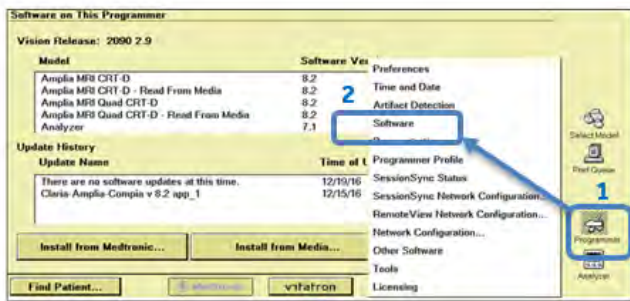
Software on This Programmer

Vision Release: 2090 2.9

| Model | Software Ver |
|---|---|
| Amplia MRI CRT-D | 8.2 |
| Amplia MRI CRT-D - Read From Media | 8.2 |
| Amplia MRI Quad CRT-D | 8.2 |
| Amplia MRI Quad CRT-D - Read From Media | 8.2 |
| Analyzer | 7.1 |

Update History

| Update Name | Time of U |
|---|---|
| There are no software updates at this time. | 12/19/16 |
| Claria-Amplia-Compia v 8.2 app_1 | 12/15/16 |

Install from Medtronic...

Install from Media...

Find Patient...

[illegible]

vitatron

Preferences
Time and Date
Artifact Detection
Software
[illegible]
Programmer Profile
SessionSync Status
SessionSync Network Configuration...
RemoteView Network Configuration...
Network Configuration...
Other Software
Tools
Licensing

2

1

Select Model

Print Queue

Programmer

Analyzer